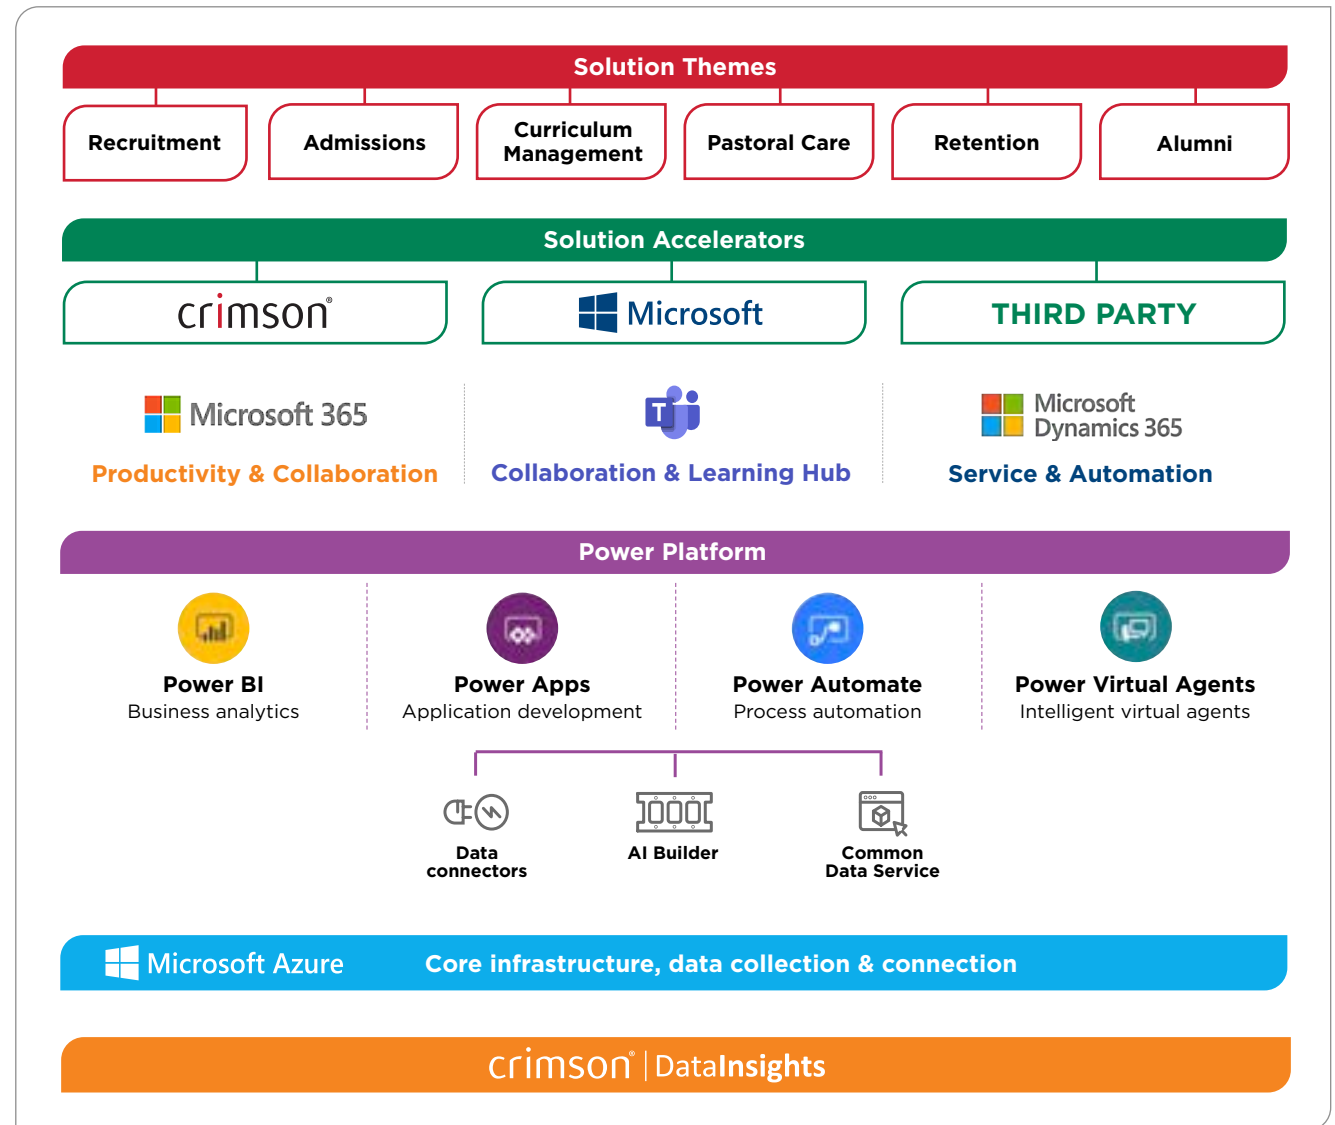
Solution Themes

Recruitment

Admissions

Curriculum Management

Pastoral Care

Retention

Alumni

Solution Accelerators

crimson®

Microsoft

THIRD PARTY

Microsoft 365

Productivity & Collaboration

Collaboration & Learning Hub

Microsoft Dynamics 365

Service & Automation

Power Platform

Power BI
Business analytics

Power Apps
Application development

Power Automate
Process automation

Power Virtual Agents
Intelligent virtual agents

Data connectors

AI Builder

Common Data Service

Microsoft Azure

Core infrastructure, data collection & connection

crimson® | DataInsights